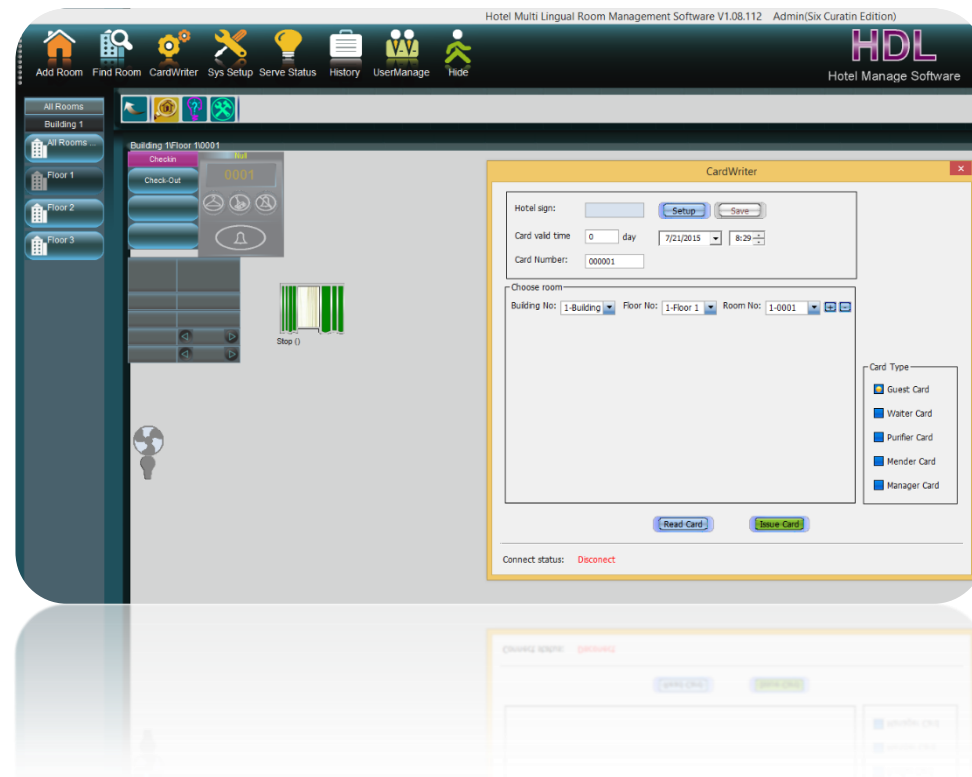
Hotel Multi Lingual Room Management Software V1.08.112 Admin(Six Curatin Edition)

Add Room Find Room CardWriter Sys Setup Serve Status History UserManage Hide

HDL
Hotel Manage Software

All Rooms
Building 1
All Rooms ...
Floor 1
Floor 2
Floor 3

Building 1\Floor 1\0001
Checkin
Check-Out
Null
0001

Stop ()

CardWriter

Hotel sign: Setup Save
Card valid time 0 day 7/21/2015 8:29
Card Number: 000001

Choose room
Building No: 1-Building Floor No: 1-Floor 1 Room No: 1-0001

Card Type
Guest Card
Waiter Card
Purifier Card
Mender Card
Manager Card

Read Card Issue Card

Connect status: Disconect